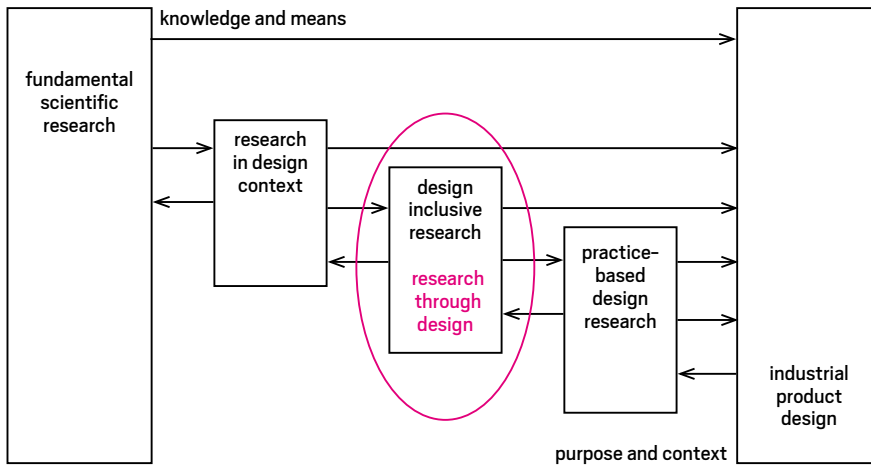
knowledge and means

fundamental scientific research

research in design context

design inclusive research

research through design

practice-based design research

industrial product design

purpose and context